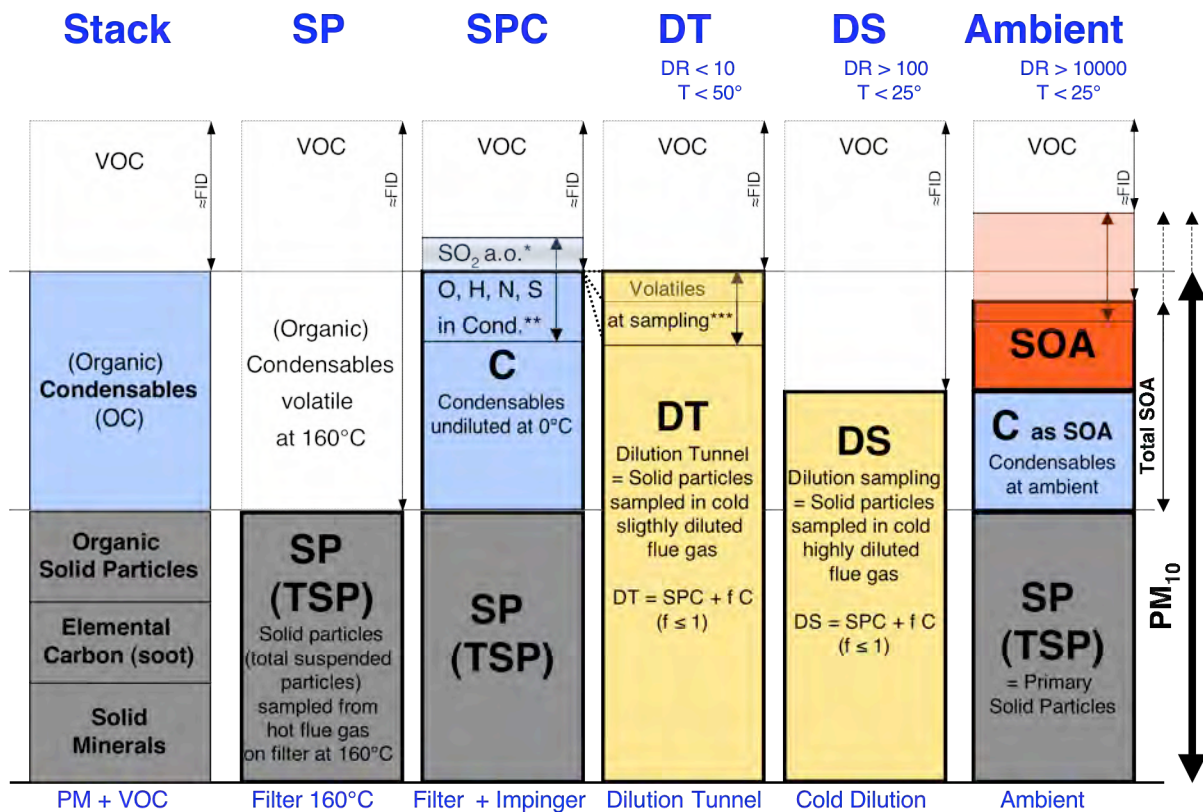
Stack

SP

SPC

DT
DR < 10
T < 50°

DS
DR > 100
T < 25°

Ambient
DR > 10000
T < 25°

VOC
≈FID

VOC
≈FID

VOC
≈FID

VOC
≈FID

VOC
≈FID

VOC
≈FID

$SO_2$ a.o.*

(Organic)
Condensables
(OC)

(Organic)
Condensables
volatile
at 160°C

O, H, N, S
in Cond.**

C
Condensables
undiluted at 0°C

Volatiles
at sampling***

DT
Dilution Tunnel
= Solid particles
sampled in cold
sligthly diluted
flue gas

DT = SPC + f C
(f ≤ 1)

DS
Dilution sampling
= Solid particles
sampled in cold
highly diluted
flue gas

DS = SPC + f C
(f ≤ 1)

SOA

C as SOA
Condensables
at ambient

Total SOA

Organic
Solid Particles

Elemental
Carbon (soot)

Solid
Minerals

SP
(TSP)
Solid particles
(total suspended
particles)
sampled from
hot flue gas
on filter at 160°C

SP
(TSP)

SP
(TSP)
= Primary
Solid Particles

$PM_{10}$

PM + VOC

Filter 160°C

Filter + Impinger

Dilution Tunnel

Cold Dilution

Ambient